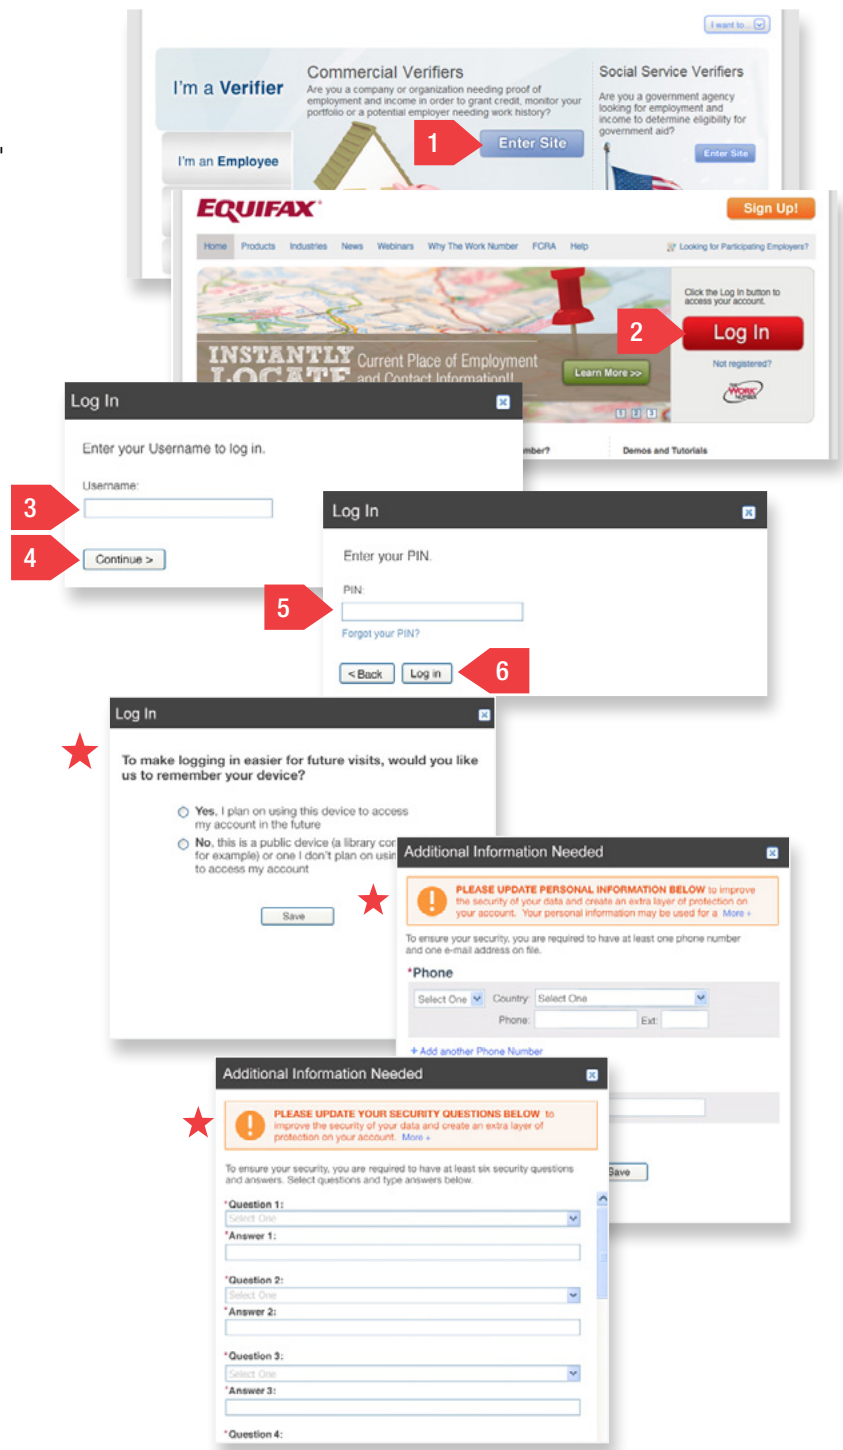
I want to...

I'm a Verifier

I'm an Employee

Commercial Verifiers

Are you a company or organization needing proof of employment and income in order to grant credit, monitor your portfolio or a potential employer needing work history?

1

Enter Site

Social Service Verifiers

Are you a government agency looking for employment and income to determine eligibility for government aid?

Enter Site

EQUIFAX

Sign Up!

Home Products Industries News Webinars Why The Work Number FCRA Help

Looking for Participating Employers?

INSTANTLY LOCATE Current Place of Employment and Contact Information!!

Learn More >>

Click the Log In button to access your account.

2

Log In

Not registered?

The Work Number

Log In

Enter your Username to log in.

Username:

3

4

Continue >

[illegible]mber?

Demos and Tutorials

Log In

Enter your PIN.

PIN:

5

Forgot your PIN?

< Back

Log in

6

Log In

To make logging in easier for future visits, would you like us to remember your device?

Yes, I plan on using this device to access my account in the future

No, this is a public device (a library cor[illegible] for example) or one I don't plan on usin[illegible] to access my account

Save

Additional Information Needed

PLEASE UPDATE PERSONAL INFORMATION BELOW to improve the security of your data and create an extra layer of protection on your account. Your personal information may be used for a More »

To ensure your security, you are required to have at least one phone number and one e-mail address on file.

*Phone

Select One Country: Select One

Phone: Ext:

+ Add another Phone Number

Save

Additional Information Needed

PLEASE UPDATE YOUR SECURITY QUESTIONS BELOW to improve the security of your data and create an extra layer of protection on your account. More »

To ensure your security, you are required to have at least six security questions and answers. Select questions and type answers below.

*Question 1:

Select One

*Answer 1:

*Question 2:

Select One

*Answer 2:

*Question 3:

Select One

*Answer 3:

*Question 4: